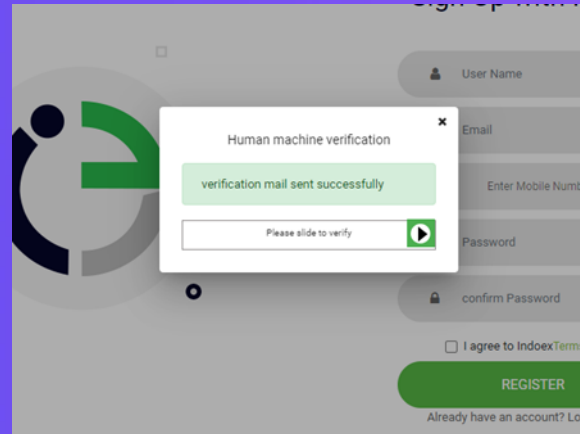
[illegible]

User Name

Email

Enter Mobile Numb

Password

confirm Password

I agree to IndoexTerm

REGISTER

Already have an account? Lo

×

Human machine verification

verification mail sent successfully

Please slide to verify